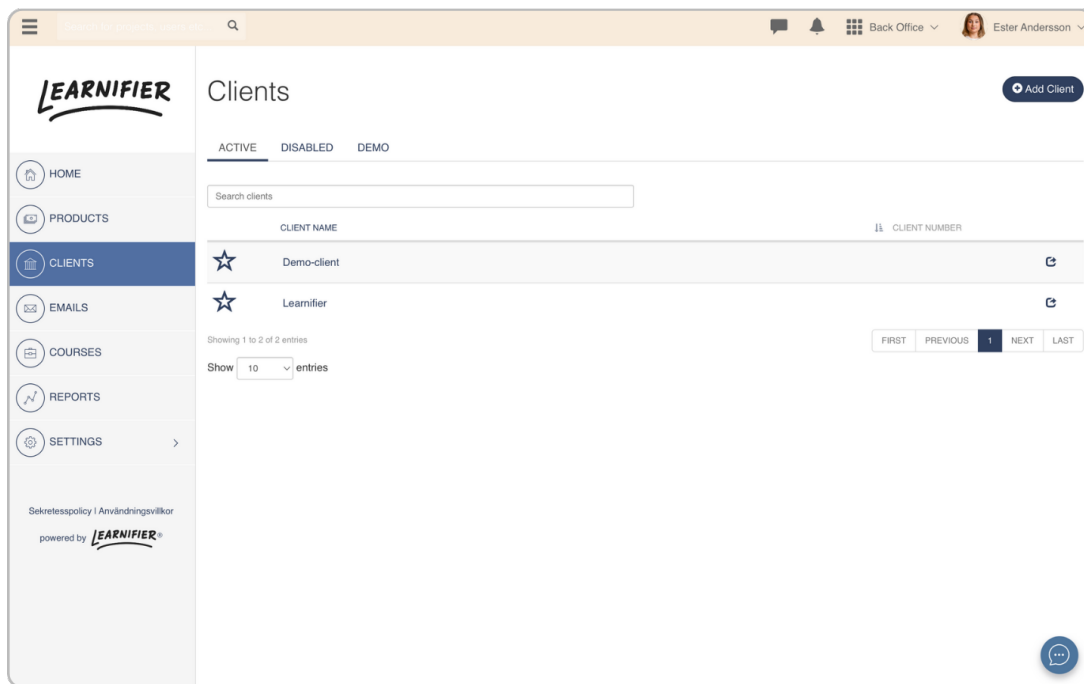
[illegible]

Back Office

Ester Andersson

LEARNIFIER

HOME

PRODUCTS

CLIENTS

EMAILS

COURSES

REPORTS

SETTINGS

Sekretesspolicy | Användningsvillkor

powered by LEARNIFIER®

Clients

Add Client

ACTIVE DISABLED DEMO

Search clients

| | CLIENT NAME | CLIENT NUMBER | |
|---|---|---|---|
| ☆ | Demo-client | | |
| ☆ | Learnifier | | |

Showing 1 to 2 of 2 entries

FIRST PREVIOUS 1 NEXT LAST

Show 10 entries